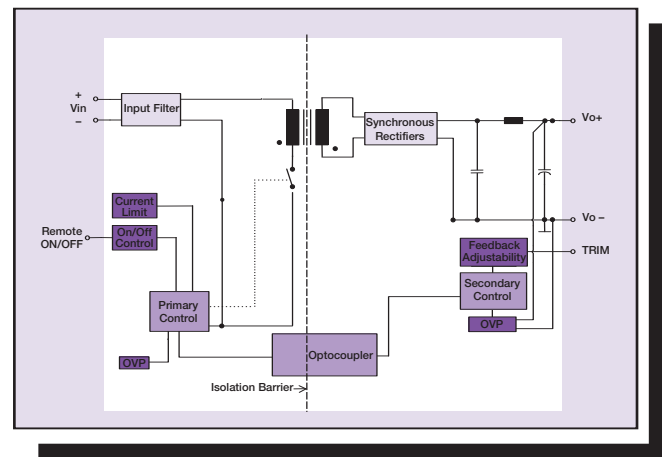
+
Vin
–

Input Filter

Synchronous Rectifiers

Vo+

Current Limit

Remote ON/OFF

On/Off Control

Vo –

Feedback Adjustability

TRIM

Secondary Control

Primary Control

OVP

OVP

Optocoupler

Isolation Barrier